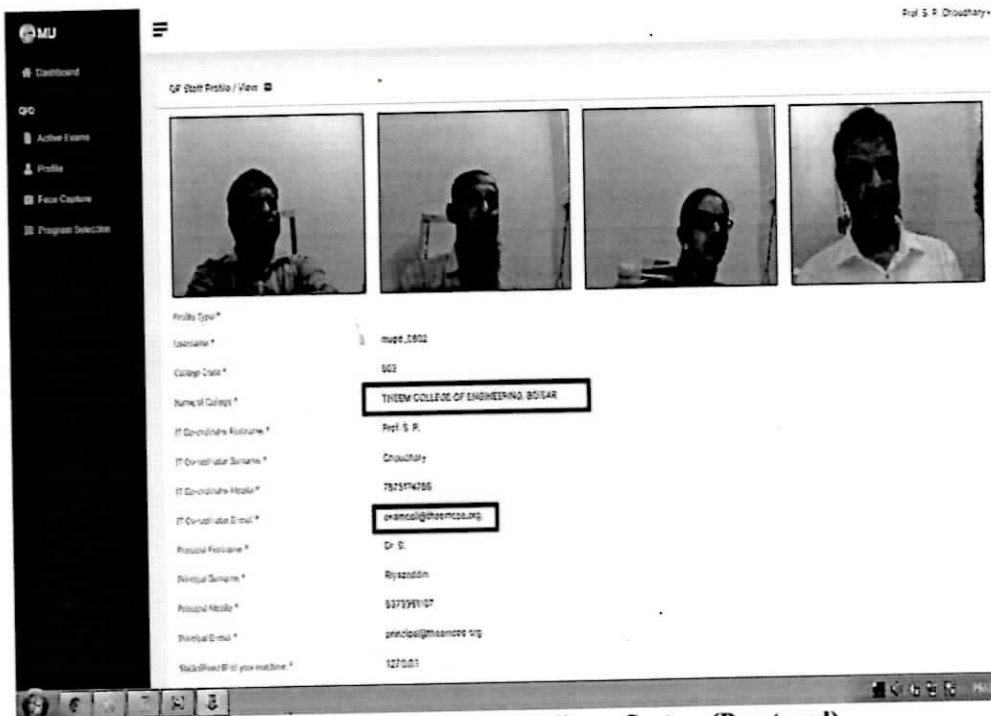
MU

Dashboard

QP

Active Exams

Profile

Face Capture

Program Selection

Prof. S. P. Choudhary

QP Staff Profile / View

Profile Type *

Username *

mupd_0802

College Code *

802

Name of College *

THEEM COLLEGE OF ENGINEERING, BOISAR

IT Co-ordinator Firstname *

Prof. S. P.

IT Co-ordinator Surname *

Choudhary

IT Co-ordinator Mobile *

7875174786

IT Co-ordinator E-mail *

examcell@theemcoe.org

Principal Firstname *

Dr. S.

Principal Surname *

Riyazoddin

Principal Mobile *

9373951107

Principal E-mail *

principal@theemcoe.org

Static/Fixed IP of your machine *

127.0.0.1